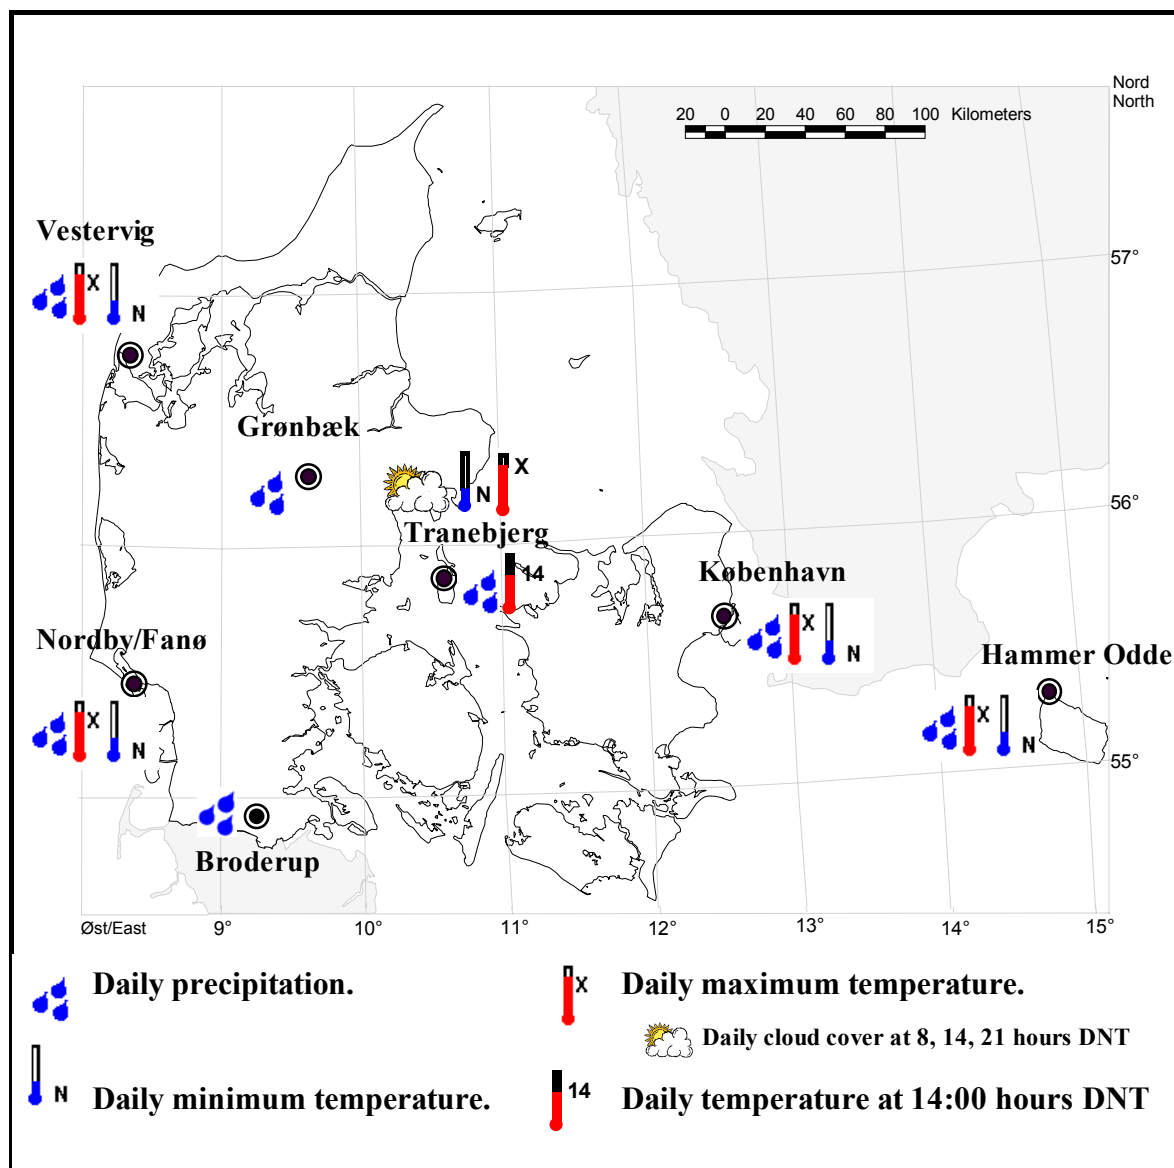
Nord
North

20 0 20 40 60 80 100 Kilometers

Vestervig
X
N

57°

Grønbæk

N
X

Tranebjerg
14

56°

København
X
N

Nordby/Fanø
X
N

Hammer Odde
X
N

55°

Broderup

Øst/East 9° 10° 11° 12° 13° 14° 15°

Daily precipitation.

X Daily maximum temperature.

Daily cloud cover at 8, 14, 21 hours DNT

N Daily minimum temperature.

14 Daily temperature at 14:00 hours DNT